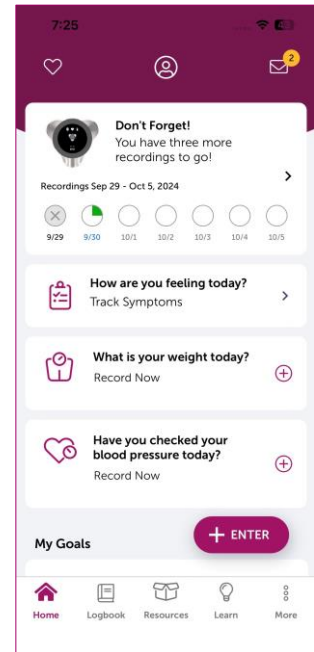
7:25

2

Don't Forget!
You have three more recordings to go!

Recordings Sep 29 - Oct 5, 2024

9/29 9/30 10/1 10/2 10/3 10/4 10/5

How are you feeling today?
Track Symptoms

What is your weight today?
Record Now

Have you checked your blood pressure today?
Record Now

My Goals

+ ENTER

Home Logbook Resources Learn More